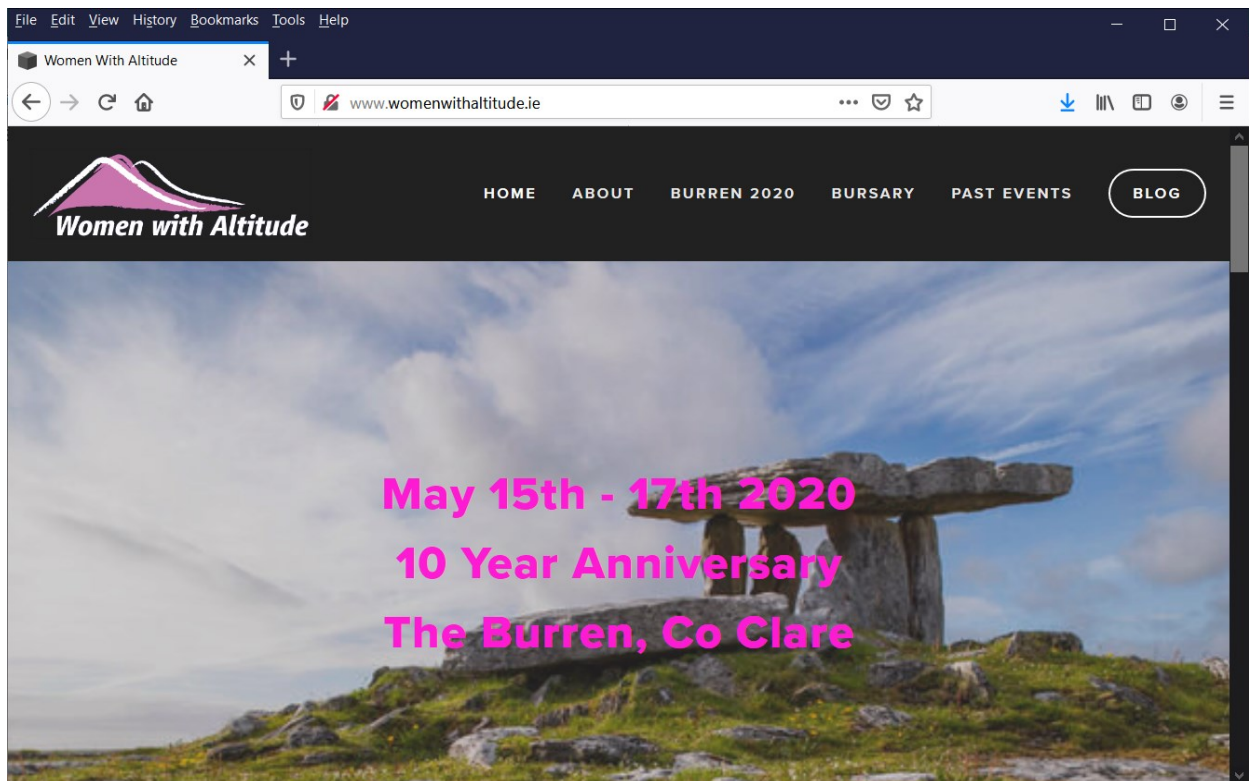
File Edit View History Bookmarks Tools Help

Women With Altitude

www.womenwithaltitude.ie

Women with Altitude

HOME ABOUT BURREN 2020 BURSARY PAST EVENTS BLOG

May 15th - 17th 2020

10 Year Anniversary

The Burren, Co Clare